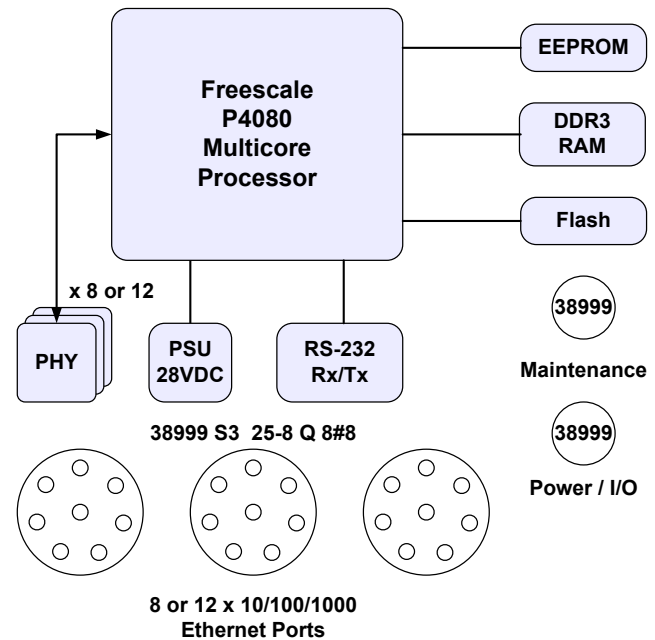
Freescale
P4080
Multicore
Processor

EEPROM

DDR3
RAM

Flash

x 8 or 12

PHY

PSU
28VDC

RS-232
Rx/Tx

38999

Maintenance

38999

Power / I/O

38999 S3 25-8 Q 8#8

8 or 12 x 10/100/1000
Ethernet Ports